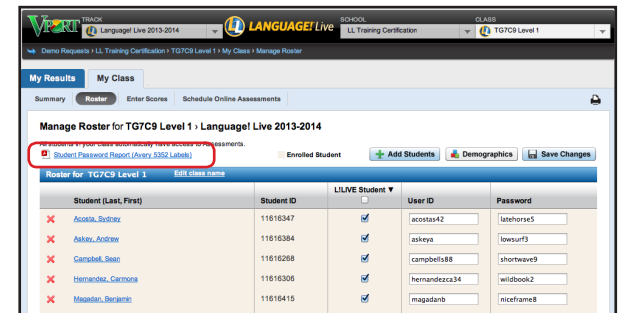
VPORT TRACK Language! Live 2013-2014 LANGUAGE! Live SCHOOL LL Training Certification CLASS TG7C9 Level 1

Demo Requests › LL Training Certification › TG7C9 Level 1 › My Class › Manage Roster

My Results My Class

Summary Roster Enter Scores Schedule Online Assessments

Manage Roster for TG7C9 Level 1 › Language! Live 2013-2014

All students in your class automatically have access to Assessments.

Student Password Report (Avery 5352 Labels)

Enrolled Student

Add Students Demographics Save Changes

Roster for TG7C9 Level 1 Edit class name

| Student (Last, First) | Student ID | L!LIVE Student ▼ | User ID | Password |
|---|---|---|---|---|
| Acosta, Sydney | 11616347 | ☑ | acostas42 | latehorse5 |
| Askey, Andrew | 11616384 | ☑ | askeya | lowsurf3 |
| Campbell, Sean | 11616268 | ☑ | campbells88 | shortwave9 |
| Hernandez, Carmona | 11616306 | ☑ | hernandezca34 | wildbook2 |
| Magadan, Benjamin | 11616415 | ☑ | magadanb | niceframe8 |